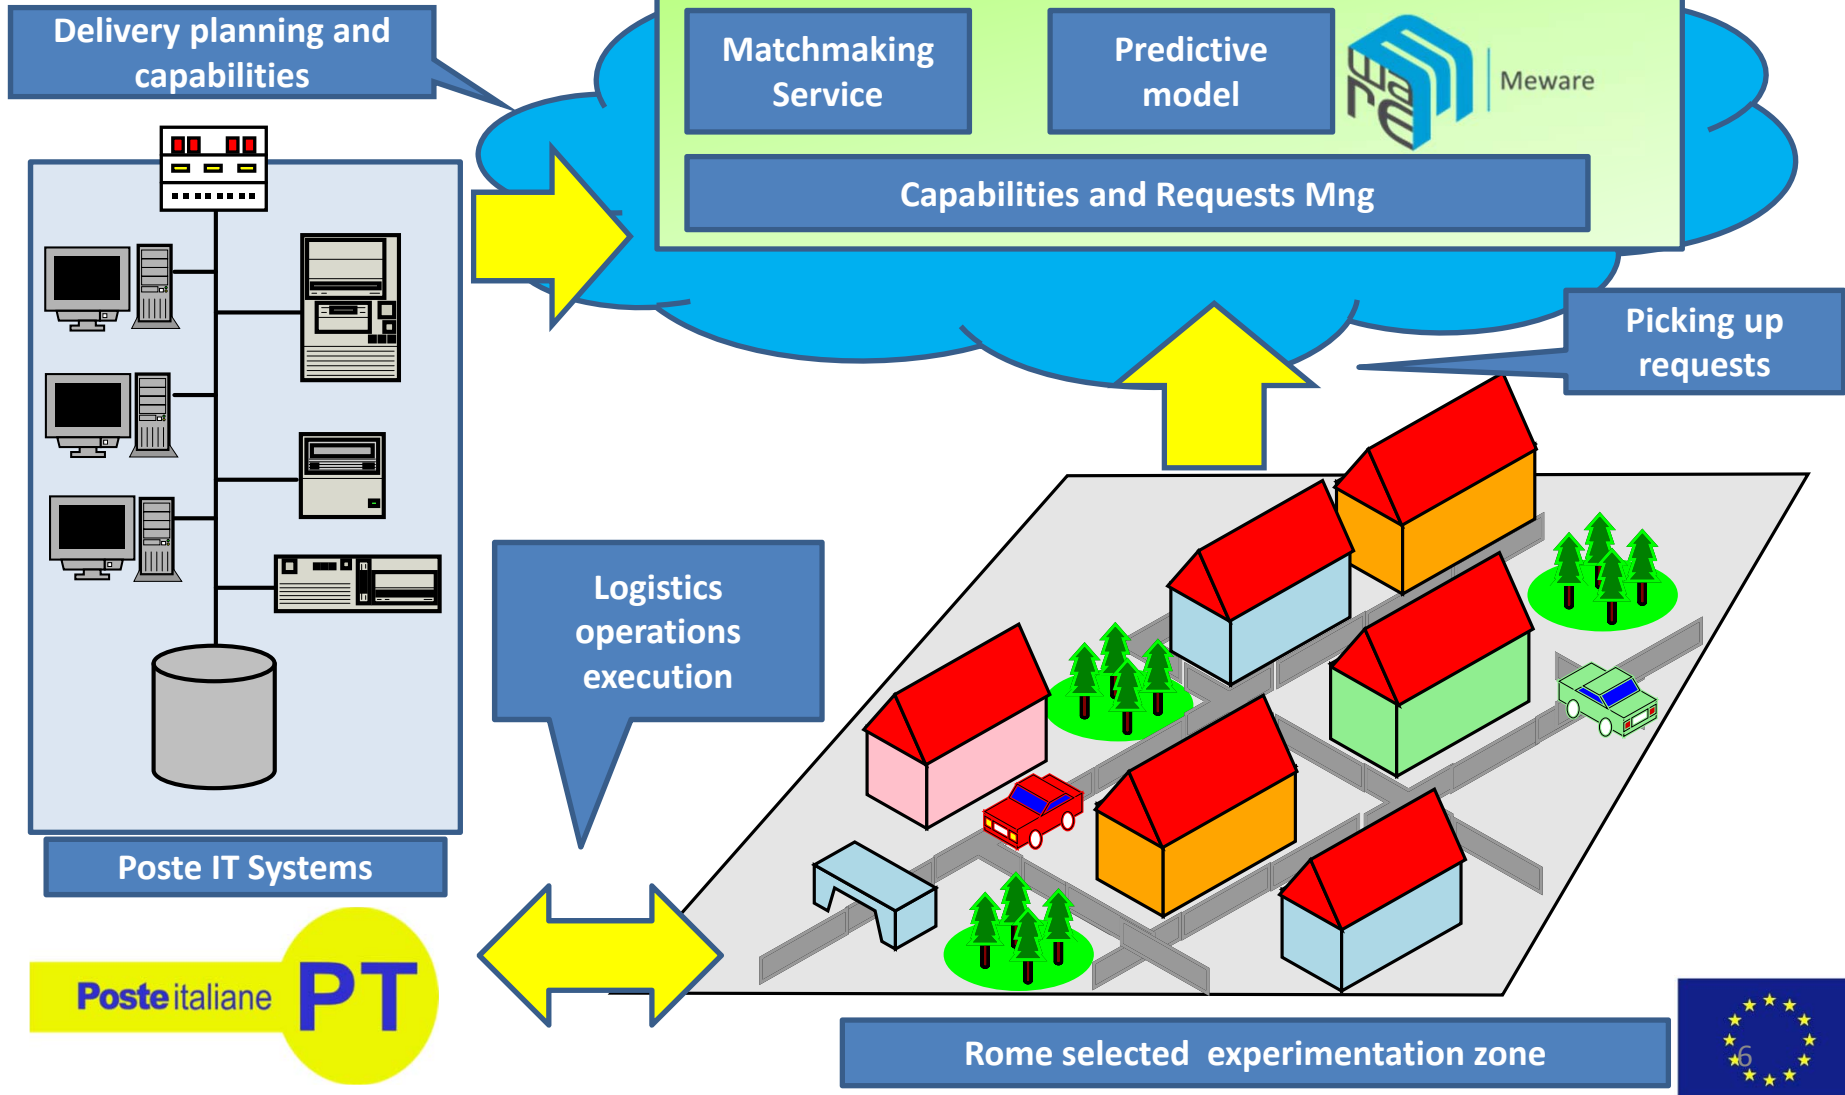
Delivery planning and capabilities

Matchmaking Service

Predictive model

Meware

Capabilities and Requests Mng

Picking up requests

Logistics operations execution

Poste IT Systems

Poste italiane PT

Rome selected experimentation zone

6